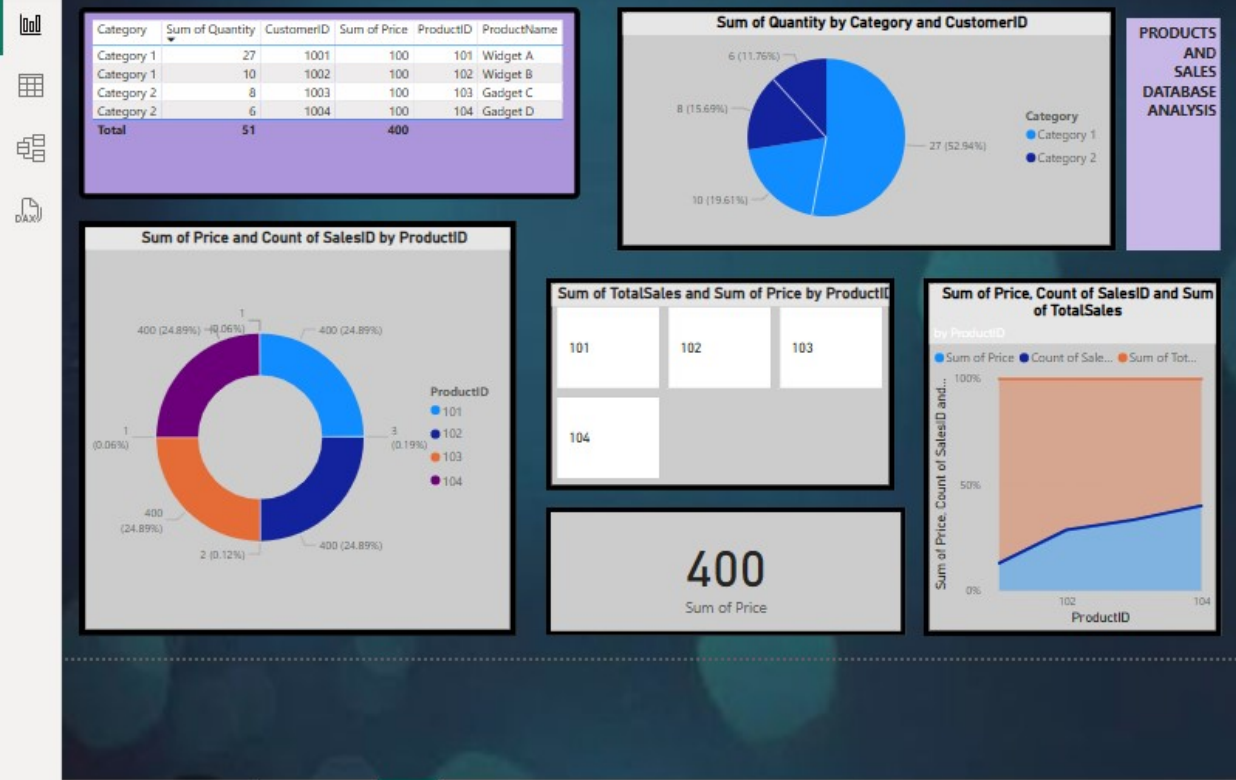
DAX

| Category | Sum of Quantity | CustomerID | Sum of Price | ProductID | ProductName |
|---|---|---|---|---|---|
| Category 1 | 27 | 1001 | 100 | 101 | Widget A |
| Category 1 | 10 | 1002 | 100 | 102 | Widget B |
| Category 2 | 8 | 1003 | 100 | 103 | Gadget C |
| Category 2 | 6 | 1004 | 100 | 104 | Gadget D |
| Total | 51 | | 400 | | |

Sum of Quantity by Category and CustomerID

6 (11.76%)
8 (15.69%)
27 (52.94%)
10 (19.61%)

Category
Category 1
Category 2

PRODUCTS AND SALES DATABASE ANALYSIS

Sum of Price and Count of SalesID by ProductID

1 (0.06%)
400 (24.89%)
400 (24.89%)
1 (0.06%)
3 (0.19%)
400 (24.89%)
2 (0.12%)
400 (24.89%)

ProductID
101
102
103
104

Sum of TotalSales and Sum of Price by ProductID

101
102
103
104

400
Sum of Price

Sum of Price, Count of SalesID and Sum of TotalSales
by ProductID

Sum of Price
Count of Sale...
Sum of Tot...

Sum of Price, Count of SalesID and...
100%
50%
0%
102
104
ProductID